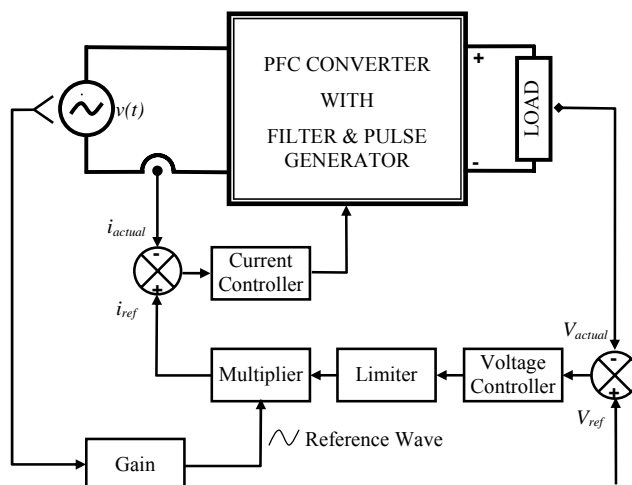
PFC CONVERTER

WITH

FILTER & PULSE GENERATOR

+

-

LOAD

$v(t)$

$i_{actual}$

-

+

$i_{ref}$

Current Controller

$V_{actual}$

-

+

$V_{ref}$

Multiplier

Limiter

Voltage Controller

Reference Wave

Gain